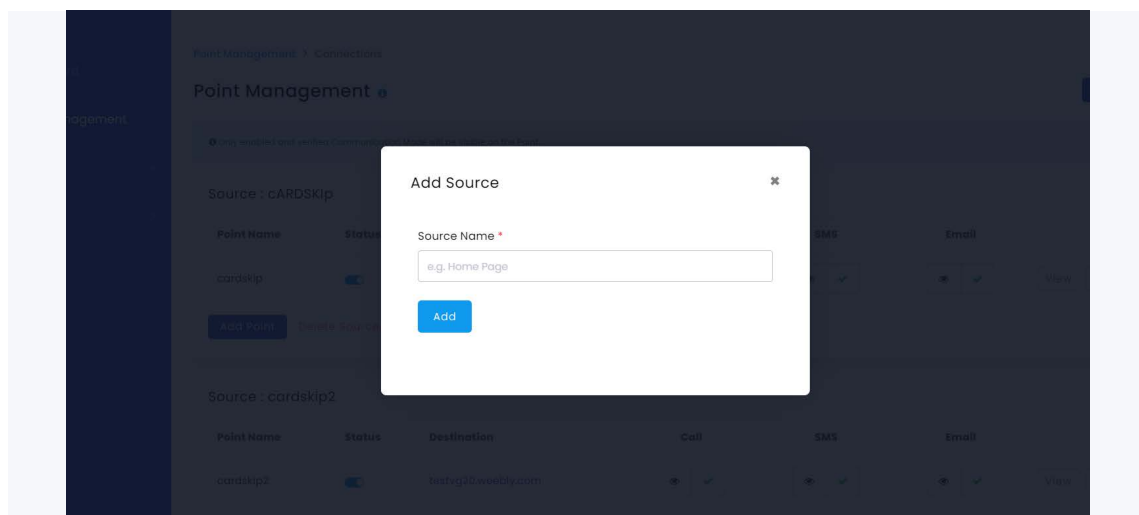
agement

Point Management > Connections

Point Management

Source : cARDSKip

| Point Name | Status | | SMS | Email | |
|---|---|---|---|---|---|
| cardskip | | | | | View |

Add Point

Source : cardskip2

| Point Name | Status | Destination | Call | SMS | Email | |
|---|---|---|---|---|---|---|
| cardskip2 | | testvg20.weebly.com | | | | View |

Add Source

✖

Source Name *

e.g. Home Page

Add